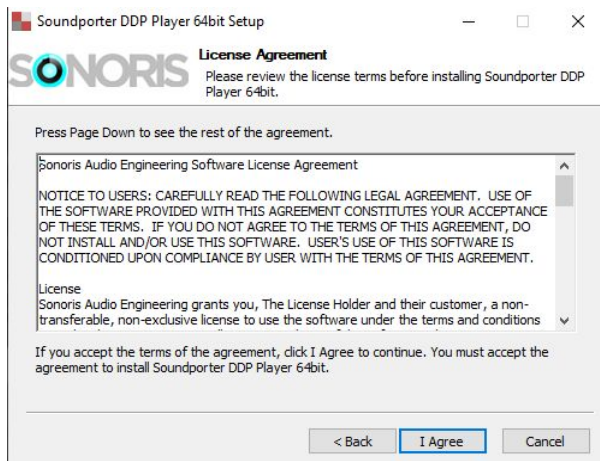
Soundporter DDP Player 64bit Setup

SONORIS

License Agreement

Please review the license terms before installing Soundporter DDP Player 64bit.

Press Page Down to see the rest of the agreement.

Sonoris Audio Engineering Software License Agreement

NOTICE TO USERS: CAREFULLY READ THE FOLLOWING LEGAL AGREEMENT. USE OF THE SOFTWARE PROVIDED WITH THIS AGREEMENT CONSTITUTES YOUR ACCEPTANCE OF THESE TERMS. IF YOU DO NOT AGREE TO THE TERMS OF THIS AGREEMENT, DO NOT INSTALL AND/OR USE THIS SOFTWARE. USER'S USE OF THIS SOFTWARE IS CONDITIONED UPON COMPLIANCE BY USER WITH THE TERMS OF THIS AGREEMENT.

License
Sonoris Audio Engineering grants you, The License Holder and their customer, a non-transferable, non-exclusive license to use the software under the terms and conditions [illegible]

If you accept the terms of the agreement, click I Agree to continue. You must accept the agreement to install Soundporter DDP Player 64bit.

< Back I Agree Cancel